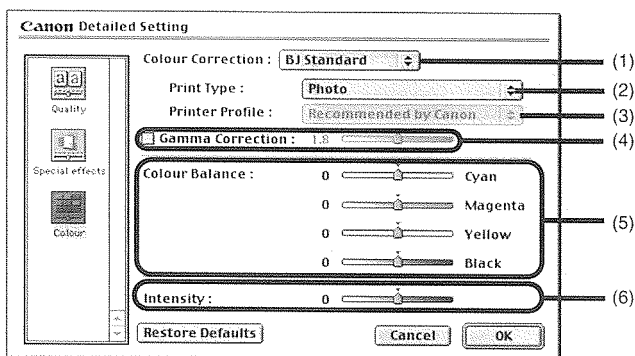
Canon Detailed Setting

Quality

Special effects

Colour

Colour Correction : BJ Standard

Print Type : Photo

Printer Profile : Recommended by Canon

Gamma Correction : 1.8

Colour Balance :

0 Cyan

0 Magenta

0 Yellow

0 Black

Intensity : 0

Restore Defaults

Cancel

OK

(1)

(2)

(3)

(4)

(5)

(6)